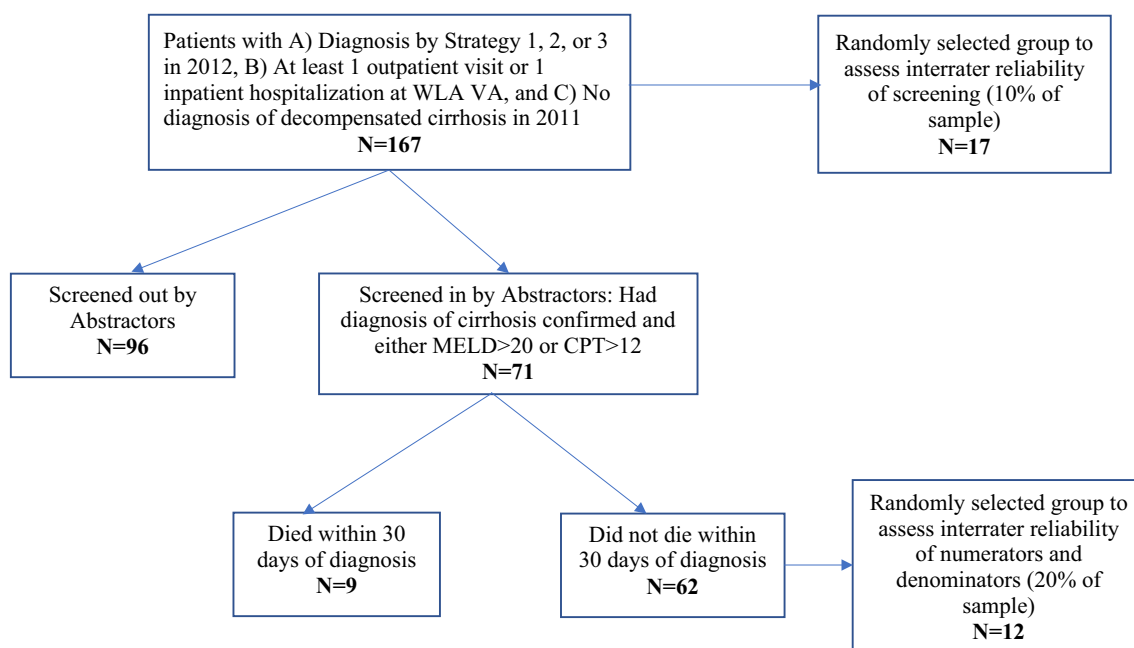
Patients with A) Diagnosis by Strategy 1, 2, or 3 in 2012, B) At least 1 outpatient visit or 1 inpatient hospitalization at WLA VA, and C) No diagnosis of decompensated cirrhosis in 2011
**N=167**

Randomly selected group to assess interrater reliability of screening (10% of sample)
**N=17**

Screened out by Abstractors
**N=96**

Screened in by Abstractors: Had diagnosis of cirrhosis confirmed and either MELD>20 or CPT>12
**N=71**

Died within 30 days of diagnosis
**N=9**

Did not die within 30 days of diagnosis
**N=62**

Randomly selected group to assess interrater reliability of numerators and denominators (20% of sample)
**N=12**